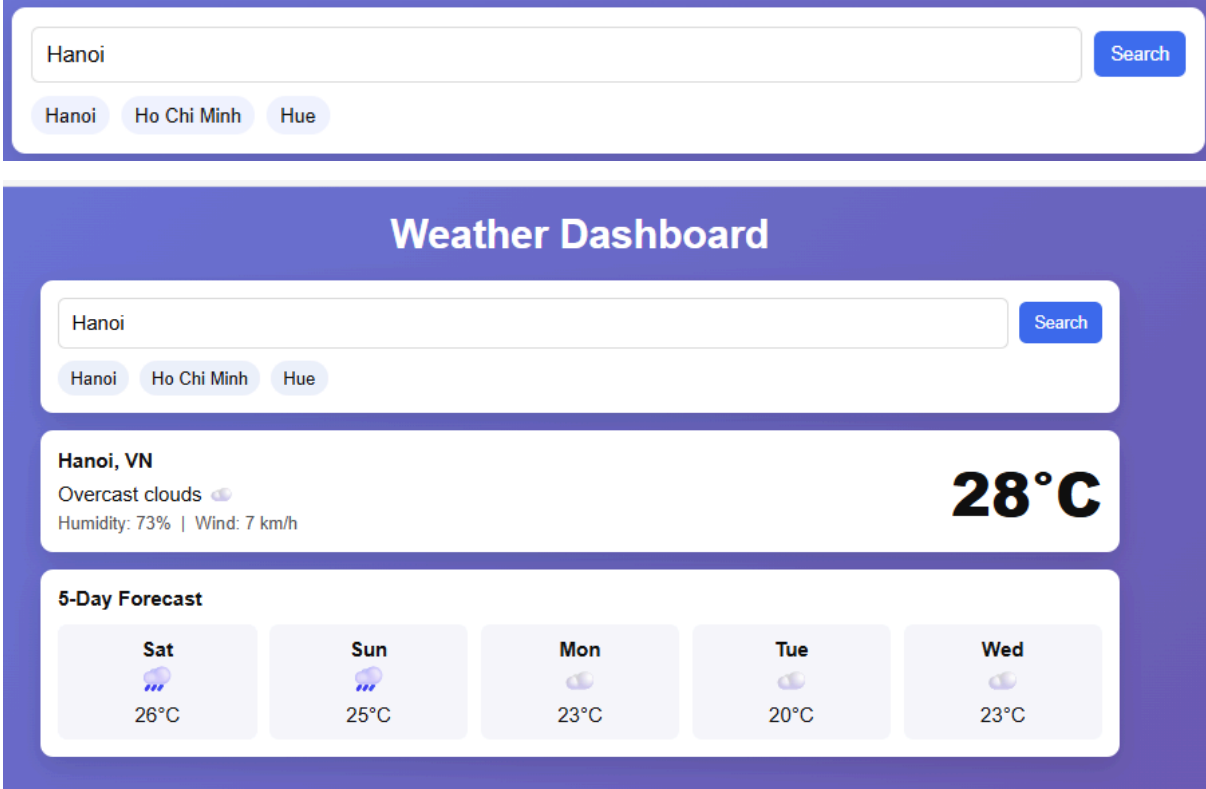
Hanoi

Search

Hanoi Ho Chi Minh Hue

Weather Dashboard

Hanoi

Search

Hanoi Ho Chi Minh Hue

Hanoi, VN

Overcast clouds

Humidity: 73% | Wind: 7 km/h

28°C

5-Day Forecast

| Sat | Sun | Mon | Tue | Wed |
|---|---|---|---|---|
| 26°C | 25°C | 23°C | 20°C | 23°C |